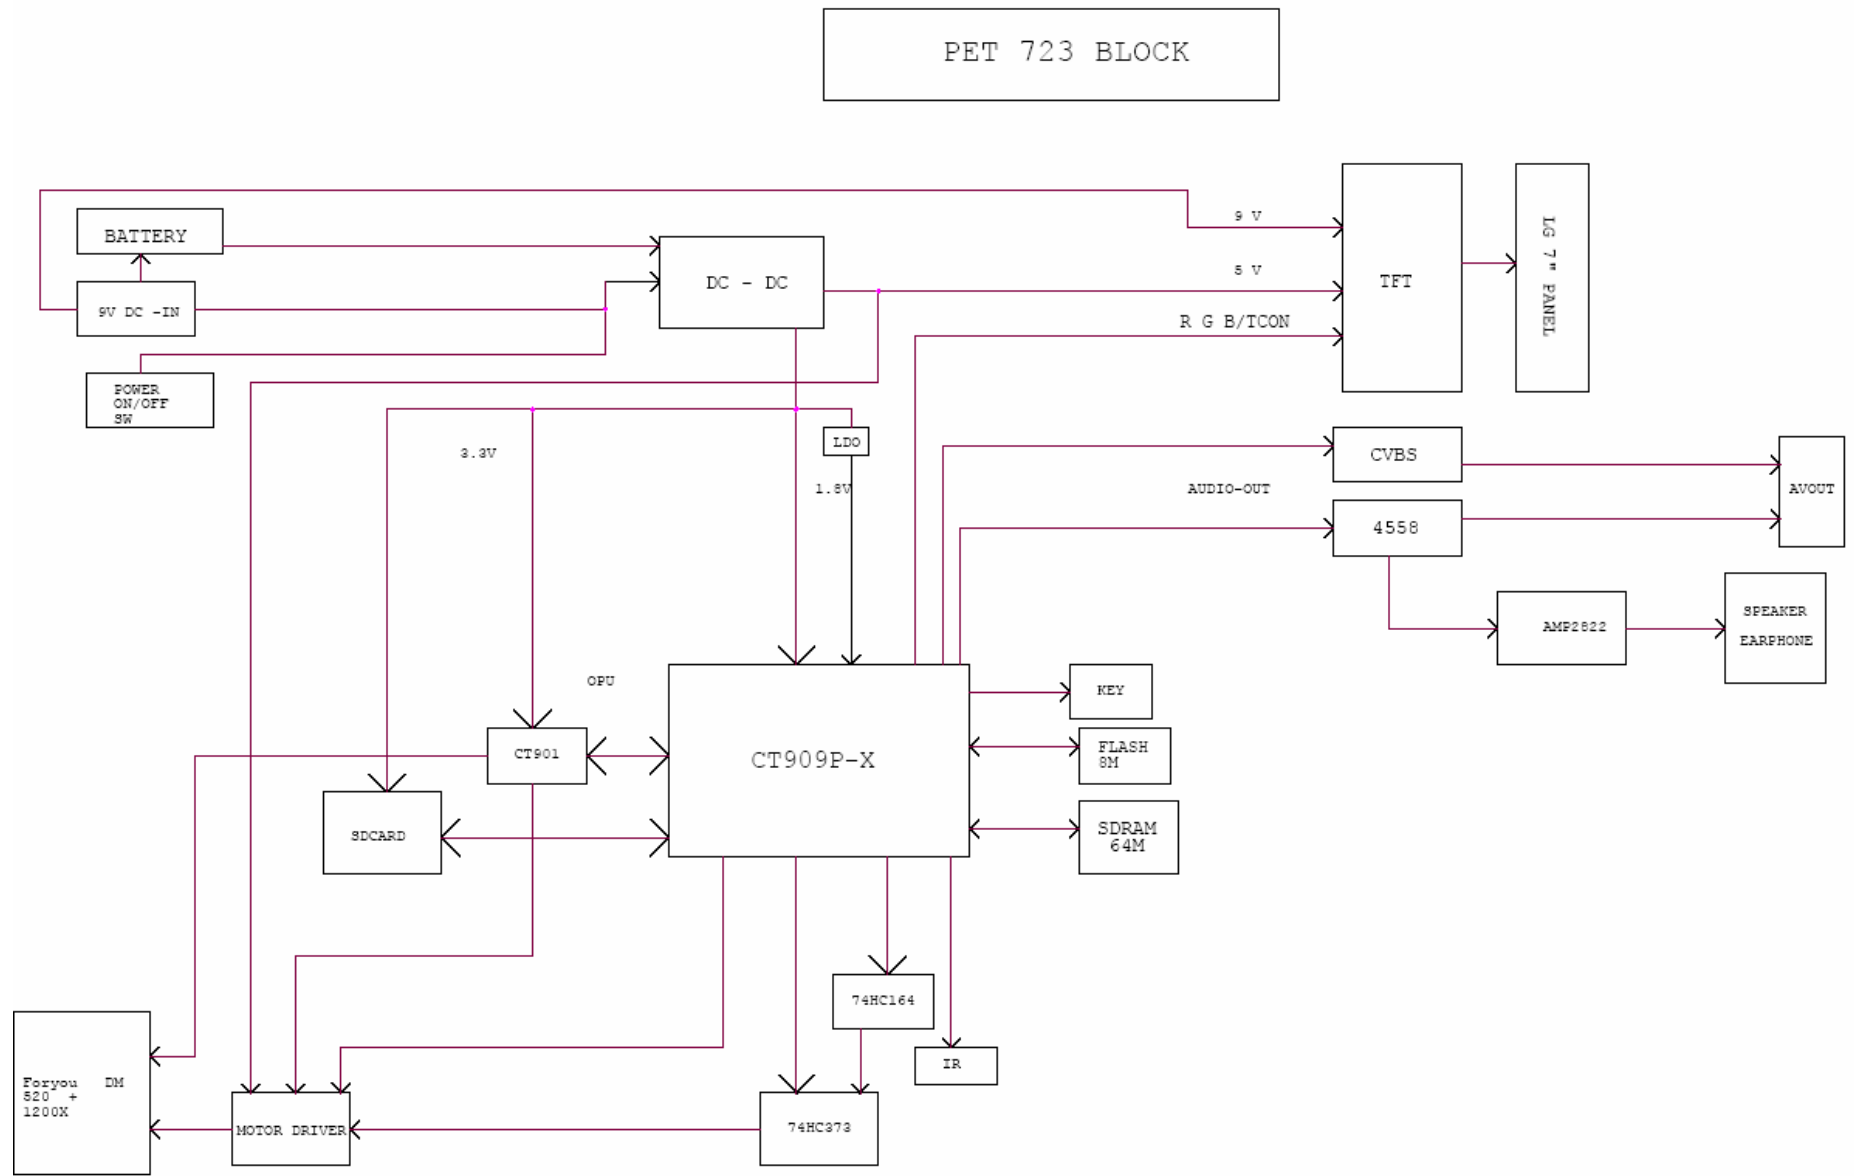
PET 723 BLOCK

BATTERY

9V DC -IN

POWER ON/OFF SW

DC - DC

9 V

5 V

R G B/TCON

TFT

LG 7" PANEL

LDO

3.3V

1.8V

CVBS

AUDIO-OUT

4558

AVOUT

AMP2822

SPEAKER EARPHONE

OPU

CT901

CT909P-X

KEY

FLASH 8M

SDRAM 64M

SDCARD

74HC164

IR

Foryou DM 520 + 1200X

MOTOR DRIVER

74HC373